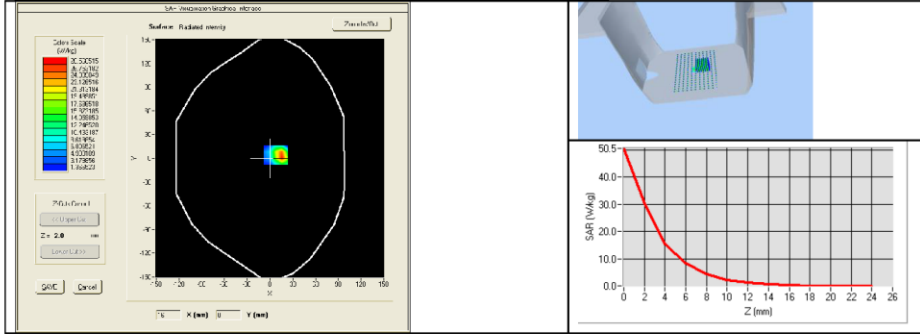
SAR Visualization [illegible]

Surface: Radiated intensity

Zoom In/Out

Colors Scale (W/kg)
20.530515
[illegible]
24.300049
22.530516
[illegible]
18.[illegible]
17.530518
15.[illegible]
14.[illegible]
12.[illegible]
10.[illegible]
9.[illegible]
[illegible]
6.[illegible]
5.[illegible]
3.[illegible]
1.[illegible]

Z Cut Control
<< Upper Cut
Z = 2.0
Lower Cut >>

SAVE
Cancel

150
120
90
60
30
0
-30
-60
-90
-120
-150
-150
-120
-90
-60
-30
0
30
60
90
120
150
Y
X

X (mm)
Y (mm)

50.5
40.0
30.0
20.0
10.0
0.0
SAR (W/kg)
0
2
4
6
8
10
12
14
16
18
20
22
24
26
Z (mm)